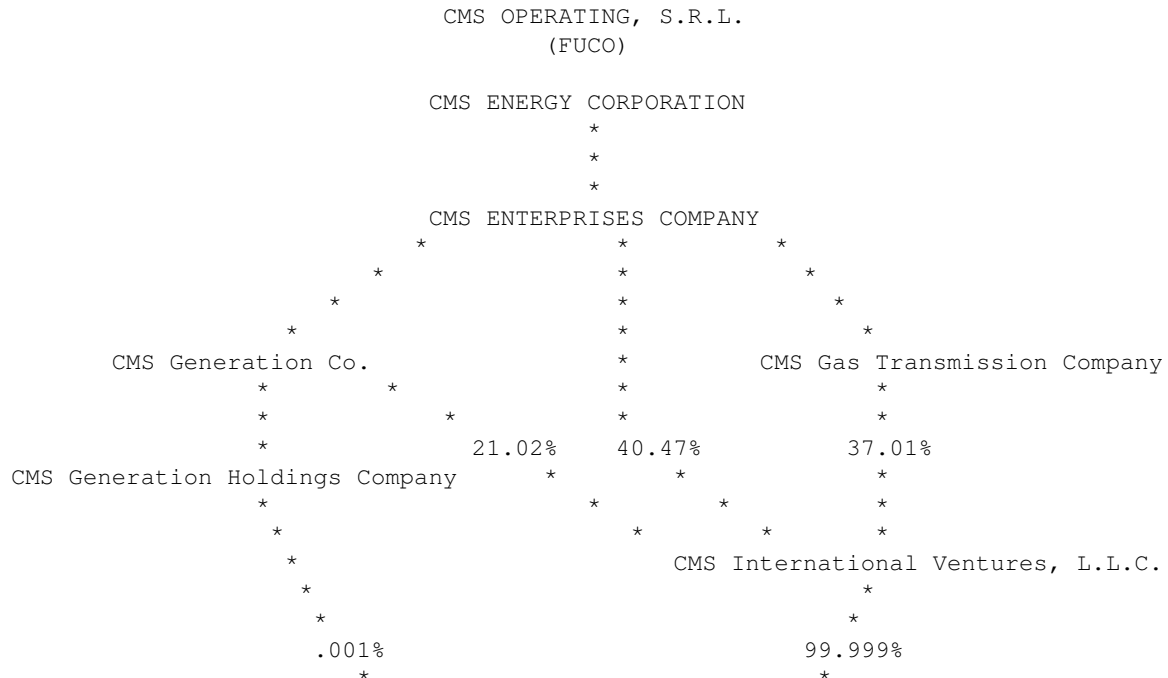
CMS OPERATING, S.R.L.
(FUCO)

CMS ENERGY CORPORATION

CMS ENTERPRISES COMPANY

CMS Generation Co.

CMS Gas Transmission Company

21.02% 40.47% 37.01%

CMS Generation Holdings Company

CMS International Ventures, L.L.C.

.001%

99.999%